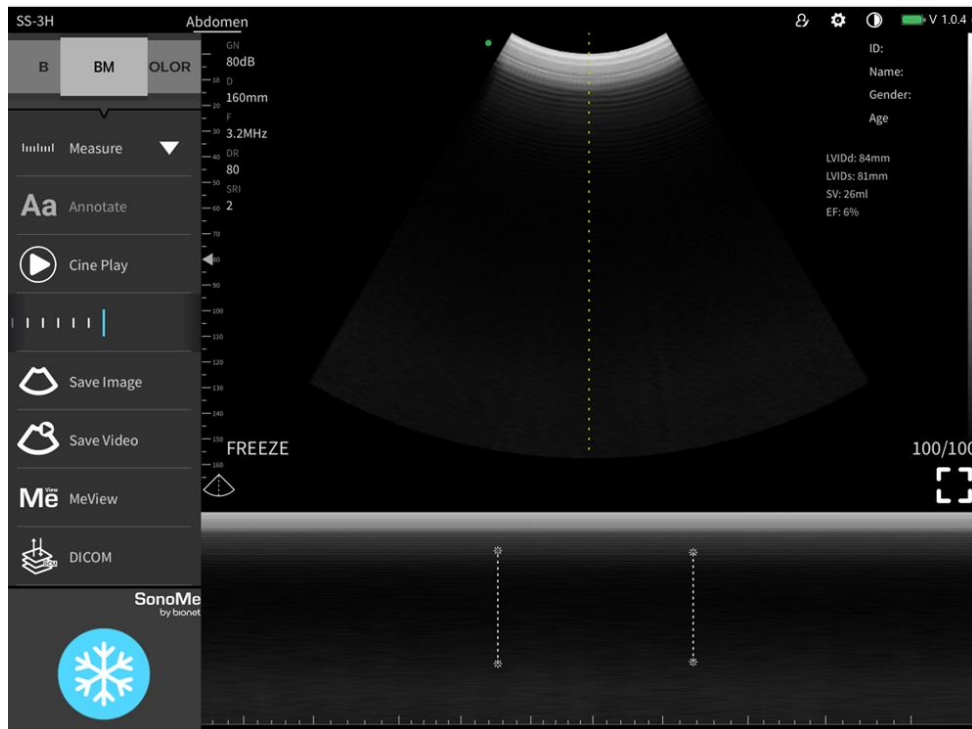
SS-3H
Abdomen

V 1.0.4

B
BM
OLOR

Measure

Aa Annotate

Cine Play

Save Image

Save Video

Me MeView

DICOM

SonoMe
by bionet

GN
80dB
D
160mm
F
3.2MHz
DR
80
SRI
2

10
20
30
40
50
60
70
80
90
100
110
120
130
140
150
160

ID:
Name:
Gender:
Age

LVIDd: 84mm
LVIDs: 81mm
SV: 26ml
EF: 6%

FREEZE

100/100